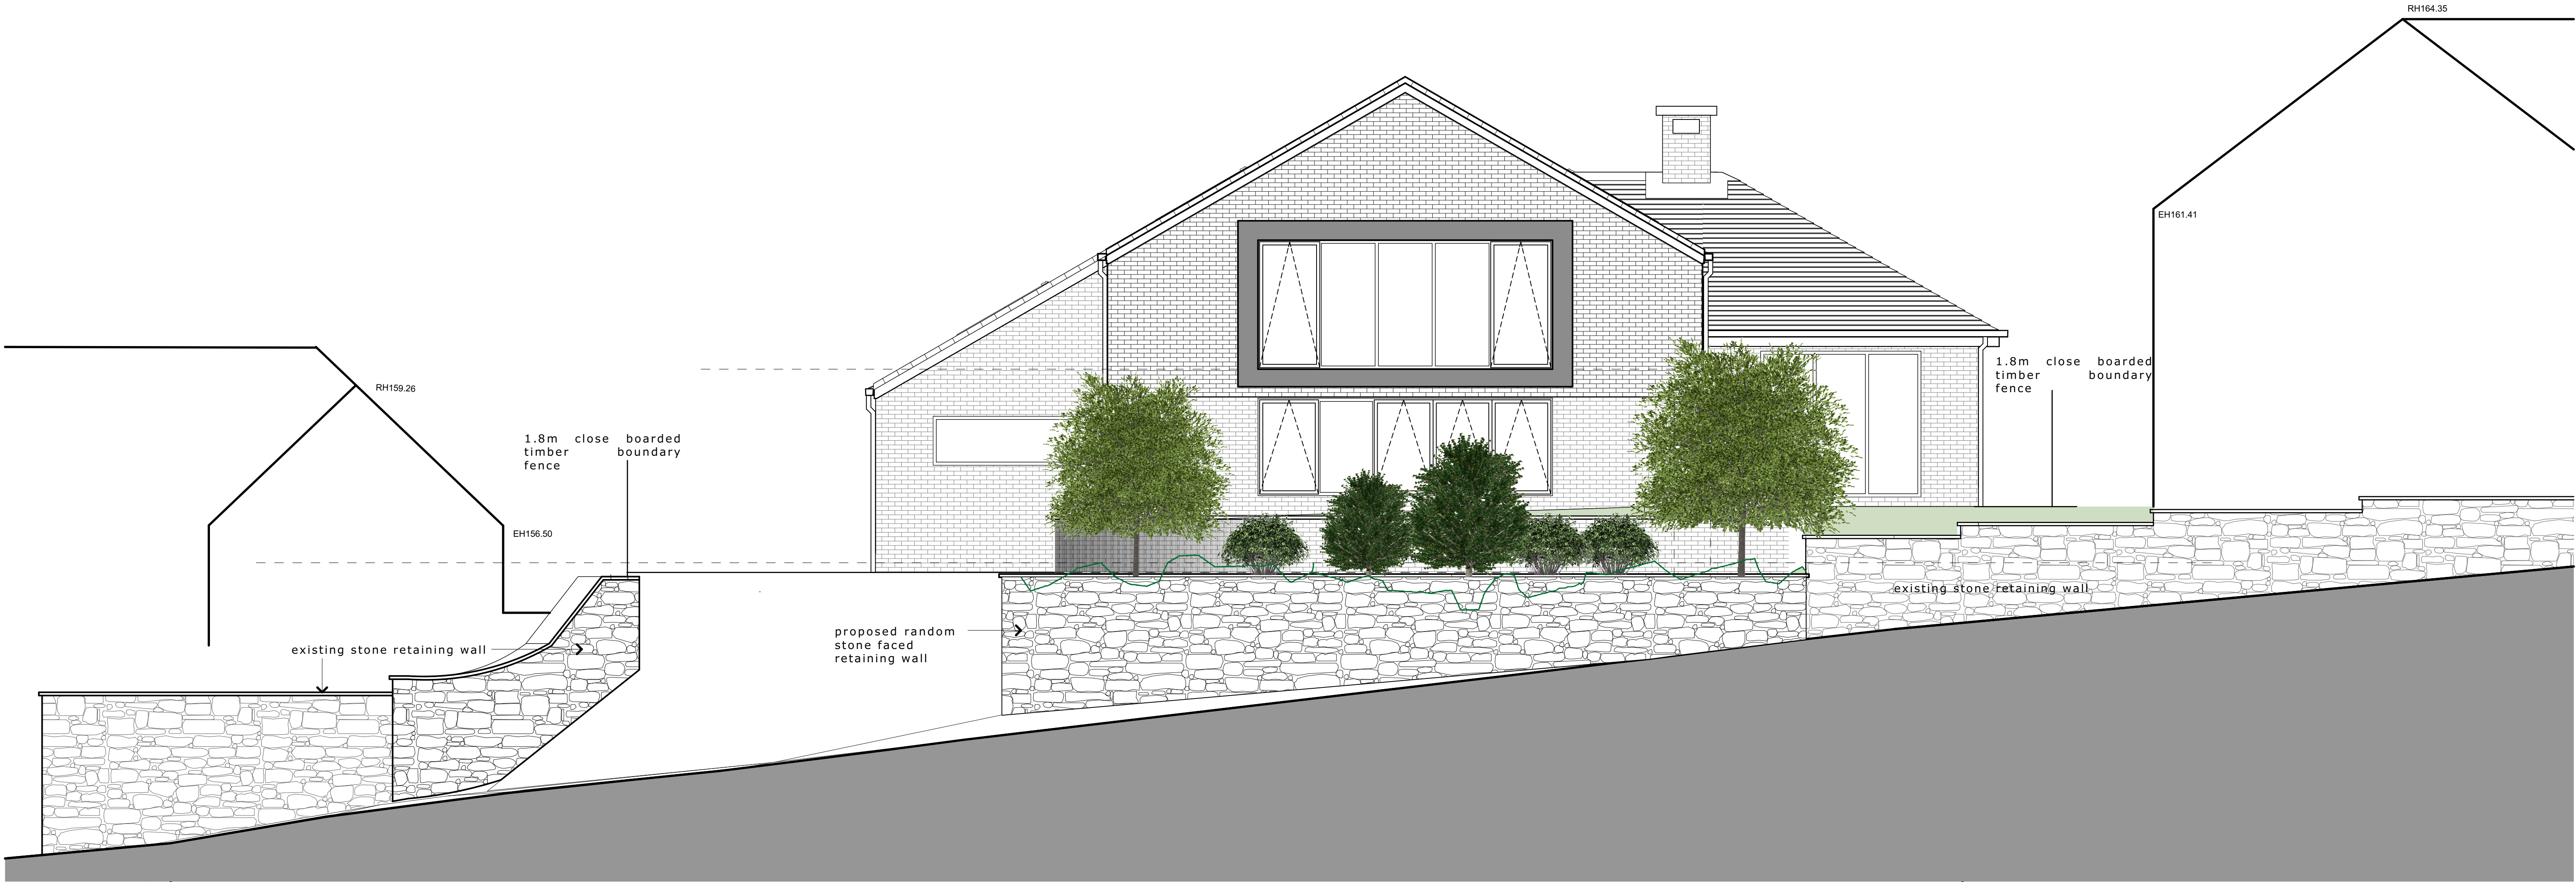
RH164.35

EH161.41

RH159.26

EH156.50

1.8m close boarded timber boundary fence

1.8m close boarded timber boundary fence

existing stone retaining wall

proposed random stone faced retaining wall

existing stone retaining wall